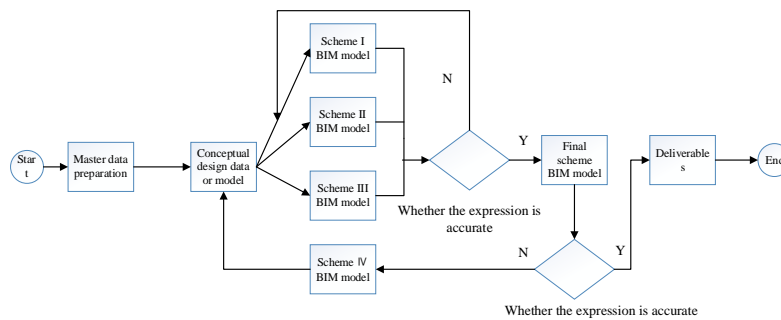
Start

Master data preparation

Conceptual design data or model

Scheme I BIM model

Scheme II BIM model

Scheme III BIM model

N

Y

Whether the expression is accurate

Final scheme BIM model

Deliverables

End

Scheme IV BIM model

N

Y

Whether the expression is accurate